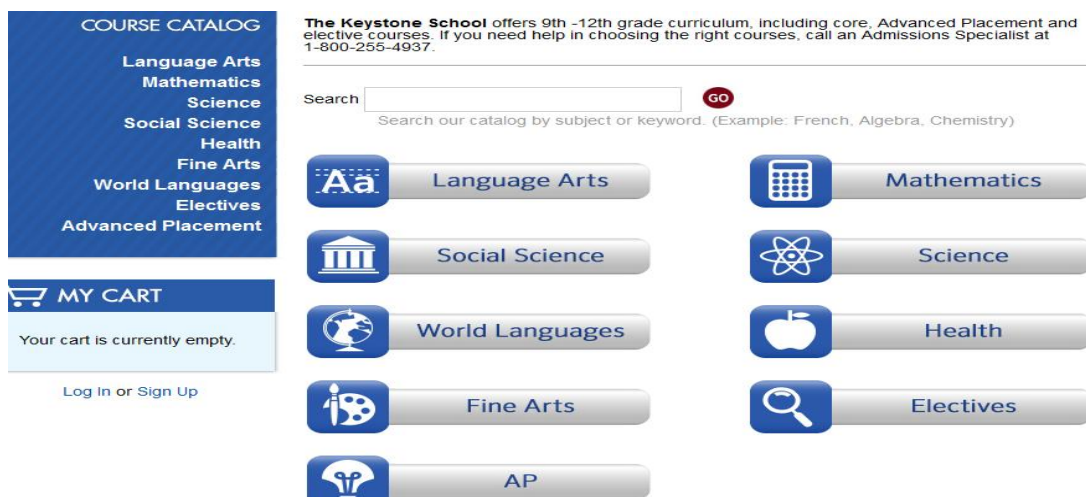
COURSE CATALOG

Language Arts
Mathematics
Science
Social Science
Health
Fine Arts
World Languages
Electives
Advanced Placement

MY CART

Your cart is currently empty.

Log In or Sign Up

**The Keystone School** offers 9th -12th grade curriculum, including core, Advanced Placement and elective courses. If you need help in choosing the right courses, call an Admissions Specialist at 1-800-255-4937.

Search GO

Search our catalog by subject or keyword. (Example: French, Algebra, Chemistry)

Aa Language Arts

Mathematics

Social Science

Science

World Languages

Health

Fine Arts

Electives

AP